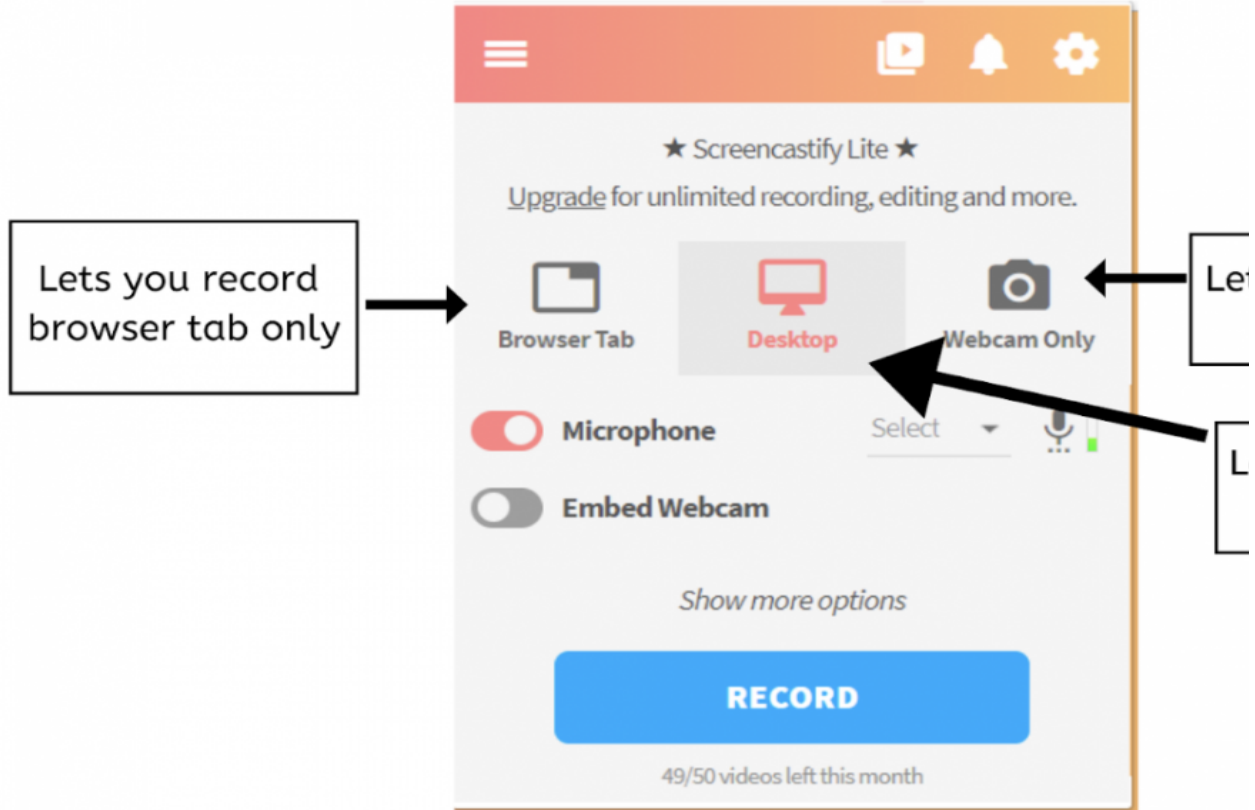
★ Screencastify Lite ★

Upgrade for unlimited recording, editing and more.

Lets you record browser tab only

Browser Tab

Desktop

Webcam Only

Let

L

Microphone

Select

Embed Webcam

Show more options

RECORD

49/50 videos left this month